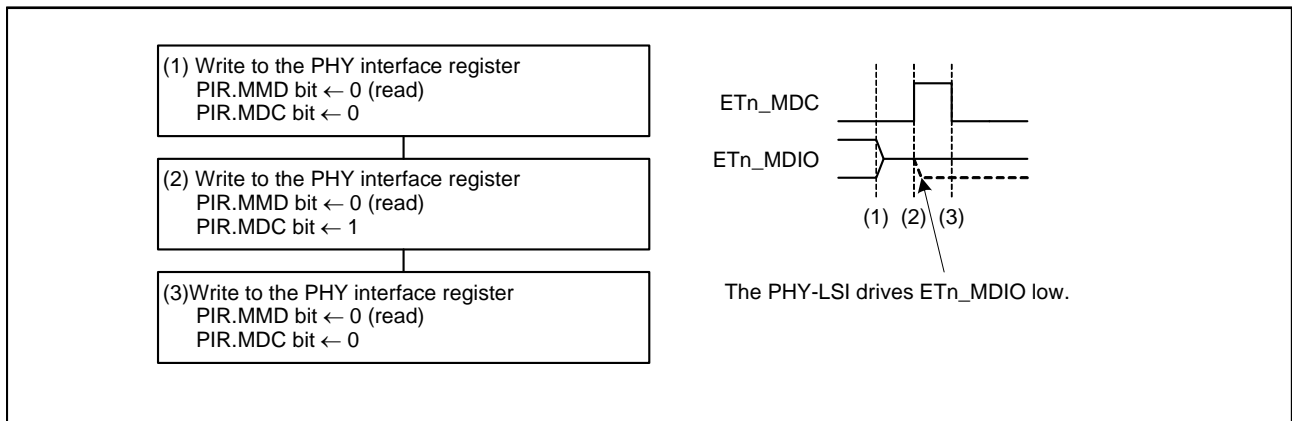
(1) Write to the PHY interface register
PIR.MMD bit ← 0 (read)
PIR.MDC bit ← 0

(2) Write to the PHY interface register
PIR.MMD bit ← 0 (read)
PIR.MDC bit ← 1

(3)Write to the PHY interface register
PIR.MMD bit ← 0 (read)
PIR.MDC bit ← 0

ETn_MDC

ETn_MDIO

(1) (2) (3)

The PHY-LSI drives ETn_MDIO low.